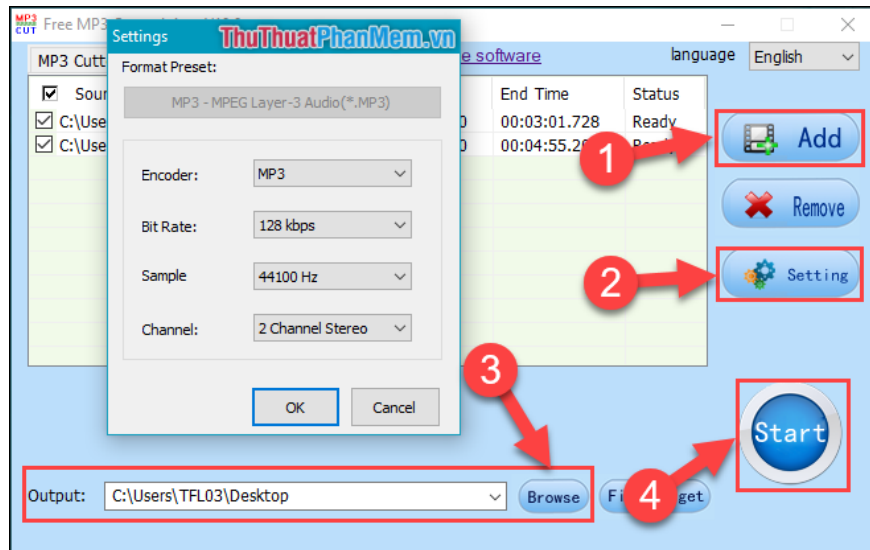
MP3 CUT Free MP3 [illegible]

Settings ThuThuatPhanMem.vn

MP3 Cutt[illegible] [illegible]e software language English

Format Preset:

MP3 - MPEG Layer-3 Audio(*.MP3)

Sour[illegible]
C:\Use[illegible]
C:\Use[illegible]

End Time
00:03:01.728
00:04:55.2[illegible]

Status
Ready
R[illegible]

Encoder: MP3

Bit Rate: 128 kbps

Sample 44100 Hz

Channel: 2 Channel Stereo

OK Cancel

Add

Remove

Setting

Start

1

2

3

4

Output: C:\Users\TFL03\Desktop

Browse

Fi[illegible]get